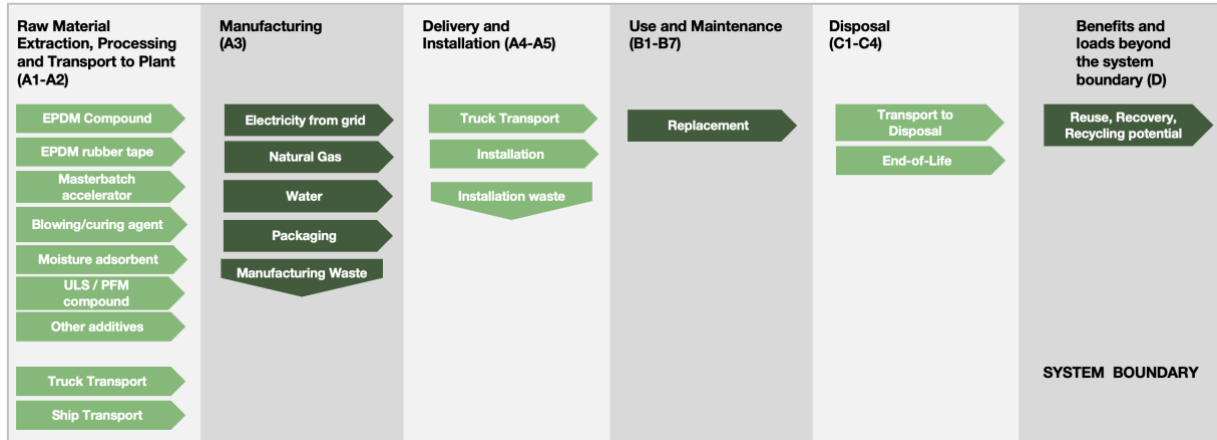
Raw Material Extraction, Processing and Transport to Plant (A1-A2)

EPDM Compound

EPDM rubber tape

Masterbatch accelerator

Blowing/curing agent

Moisture adsorbent

ULS / PFM compound

Other additives

Truck Transport

Ship Transport

Manufacturing (A3)

Electricity from grid

Natural Gas

Water

Packaging

Manufacturing Waste

Delivery and Installation (A4-A5)

Truck Transport

Installation

Installation waste

Use and Maintenance (B1-B7)

Replacement

Disposal (C1-C4)

Transport to Disposal

End-of-Life

Benefits and loads beyond the system boundary (D)

Reuse, Recovery, Recycling potential

SYSTEM BOUNDARY